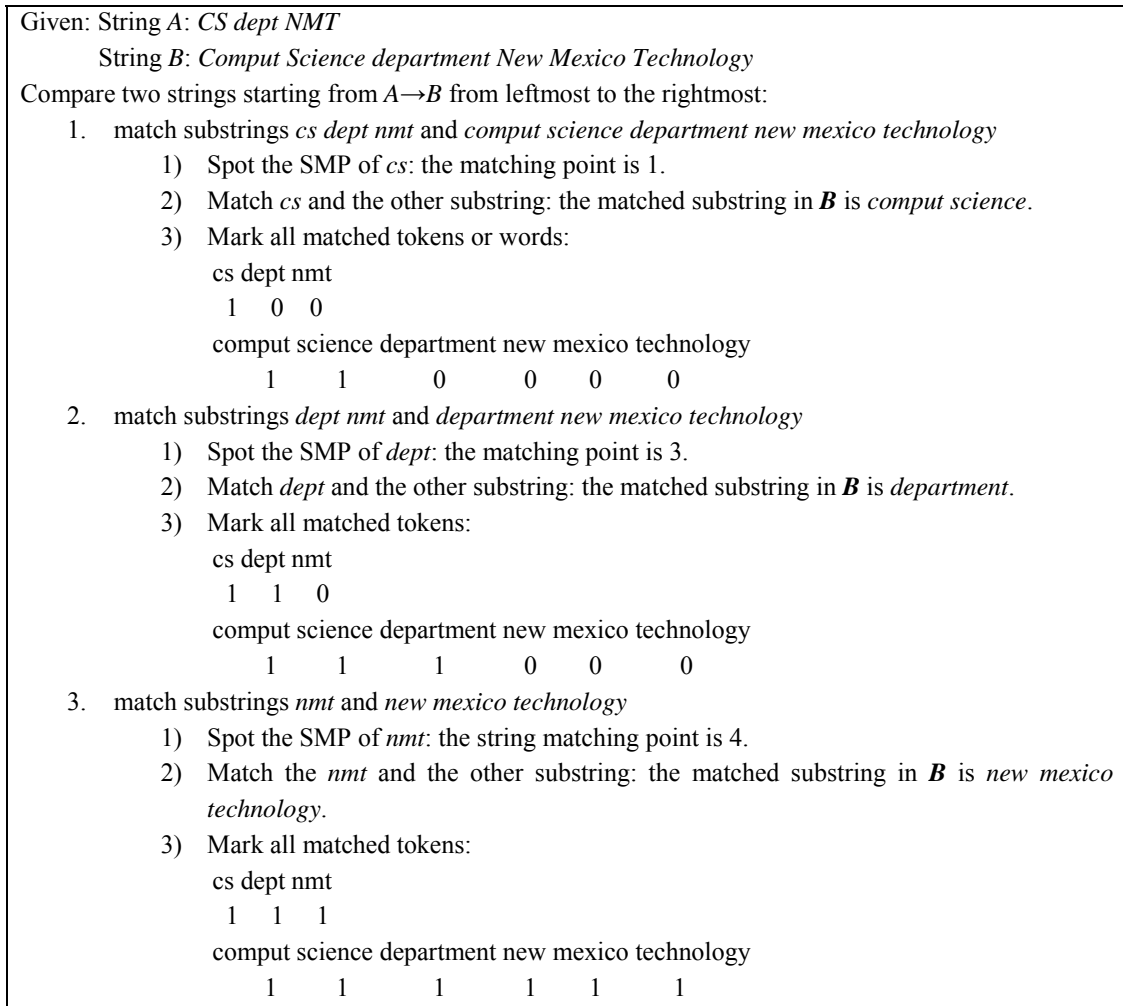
Given: String $A$: CS dept NMT

String $B$: Comput Science department New Mexico Technology

Compare two strings starting from $A \rightarrow B$ from leftmost to the rightmost:

1. match substrings cs dept nmt and comput science department new mexico technology
1) Spot the SMP of cs: the matching point is 1.
2) Match cs and the other substring: the matched substring in $\boldsymbol{B}$ is comput science.
3) Mark all matched tokens or words:
cs dept nmt
1 0 0
comput science department new mexico technology
1 1 0 0 0 0

2. match substrings dept nmt and department new mexico technology
1) Spot the SMP of dept: the matching point is 3.
2) Match dept and the other substring: the matched substring in $\boldsymbol{B}$ is department.
3) Mark all matched tokens:
cs dept nmt
1 1 0
comput science department new mexico technology
1 1 1 0 0 0

3. match substrings nmt and new mexico technology
1) Spot the SMP of nmt: the string matching point is 4.
2) Match the nmt and the other substring: the matched substring in $\boldsymbol{B}$ is new mexico technology.
3) Mark all matched tokens:
cs dept nmt
1 1 1
comput science department new mexico technology
1 1 1 1 1 1